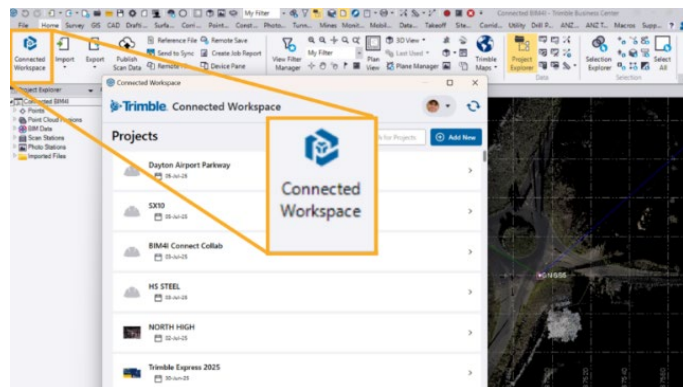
My Filter

Connected BIM4I - Trimble Business Center

File Home Survey GIS CAD Drafti... Surfa... Corri... Point... Const... Photo... Tunn... Mines Monit... Mobil... Data... Takeoff Site... Corrid... Utility Drill P... ANZ... ANZ T... Macros Supp...

Connected Workspace Import Export Publish Scan Data Reference File Send to Sync Remote Remote Save Create Job Report Device Pane View Filter Manager My Filter Plan View 3D View Last Used Plane Manager Trimble Maps Project Explorer Data Selection Explorer Select All Selection

Project Explorer

Connected BIM4I
Points
Point Cloud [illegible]
BIM Data
Scan Stations
Photo Stations
Imported Files

Connected Workspace

Trimble. Connected Workspace

Projects

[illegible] for Projects

Add New

Dayton Airport Parkway
28-Jul-25

SX10
25-Jul-25

BIM4I Connect Collab
23-Jul-25

HS STEEL
03-Jul-25

NORTH HIGH
02-Jul-25

Trimble Express 2025
30-Jun-25

Connected Workspace

N 0105